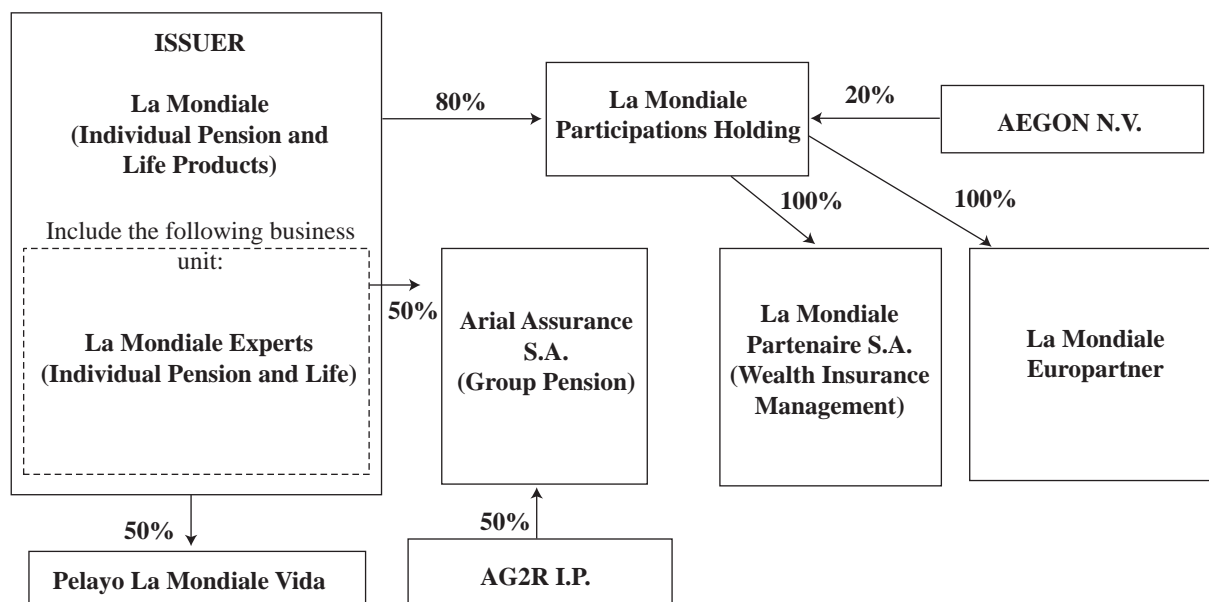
ISSUER

La Mondiale (Individual Pension and Life Products)

Include the following business unit:

La Mondiale Experts (Individual Pension and Life)

80%

La Mondiale Participations Holding

20%

AEGON N.V.

100%

100%

50%

Arial Assurance S.A. (Group Pension)

La Mondiale Partenaire S.A. (Wealth Insurance Management)

La Mondiale Europartner

50%

50%

Pelayo La Mondiale Vida

AG2R I.P.